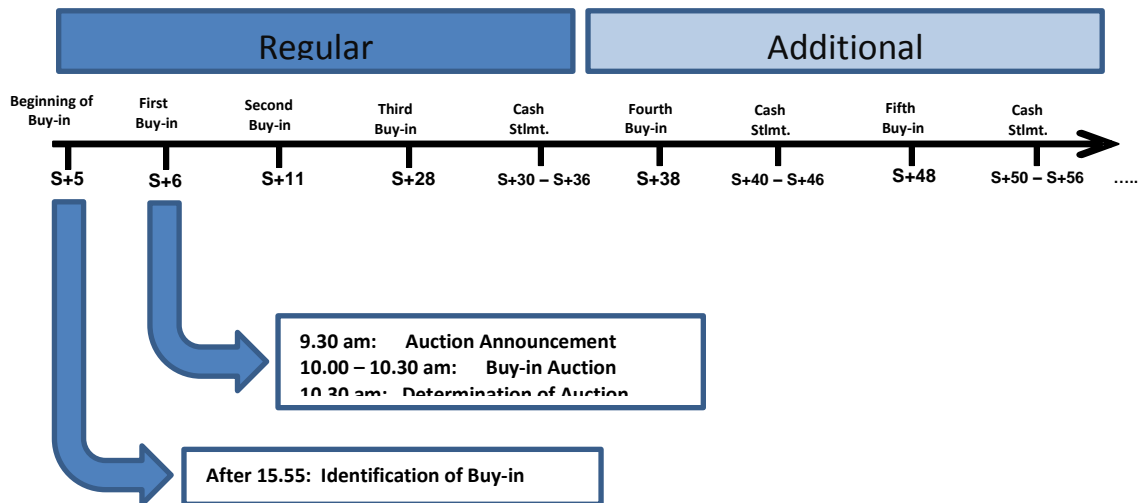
Regular

Additional

Beginning of Buy-in

First Buy-in

Second Buy-in

Third Buy-in

Cash Stlmt.

Fourth Buy-in

Cash Stlmt.

Fifth Buy-in

Cash Stlmt.

S+5

S+6

S+11

S+28

S+30 – S+36

S+38

S+40 – S+46

S+48

S+50 – S+56

.....

9.30 am: Auction Announcement
10.00 – 10.30 am: Buy-in Auction
10.30 am: Determination of Auction

After 15.55: Identification of Buy-in